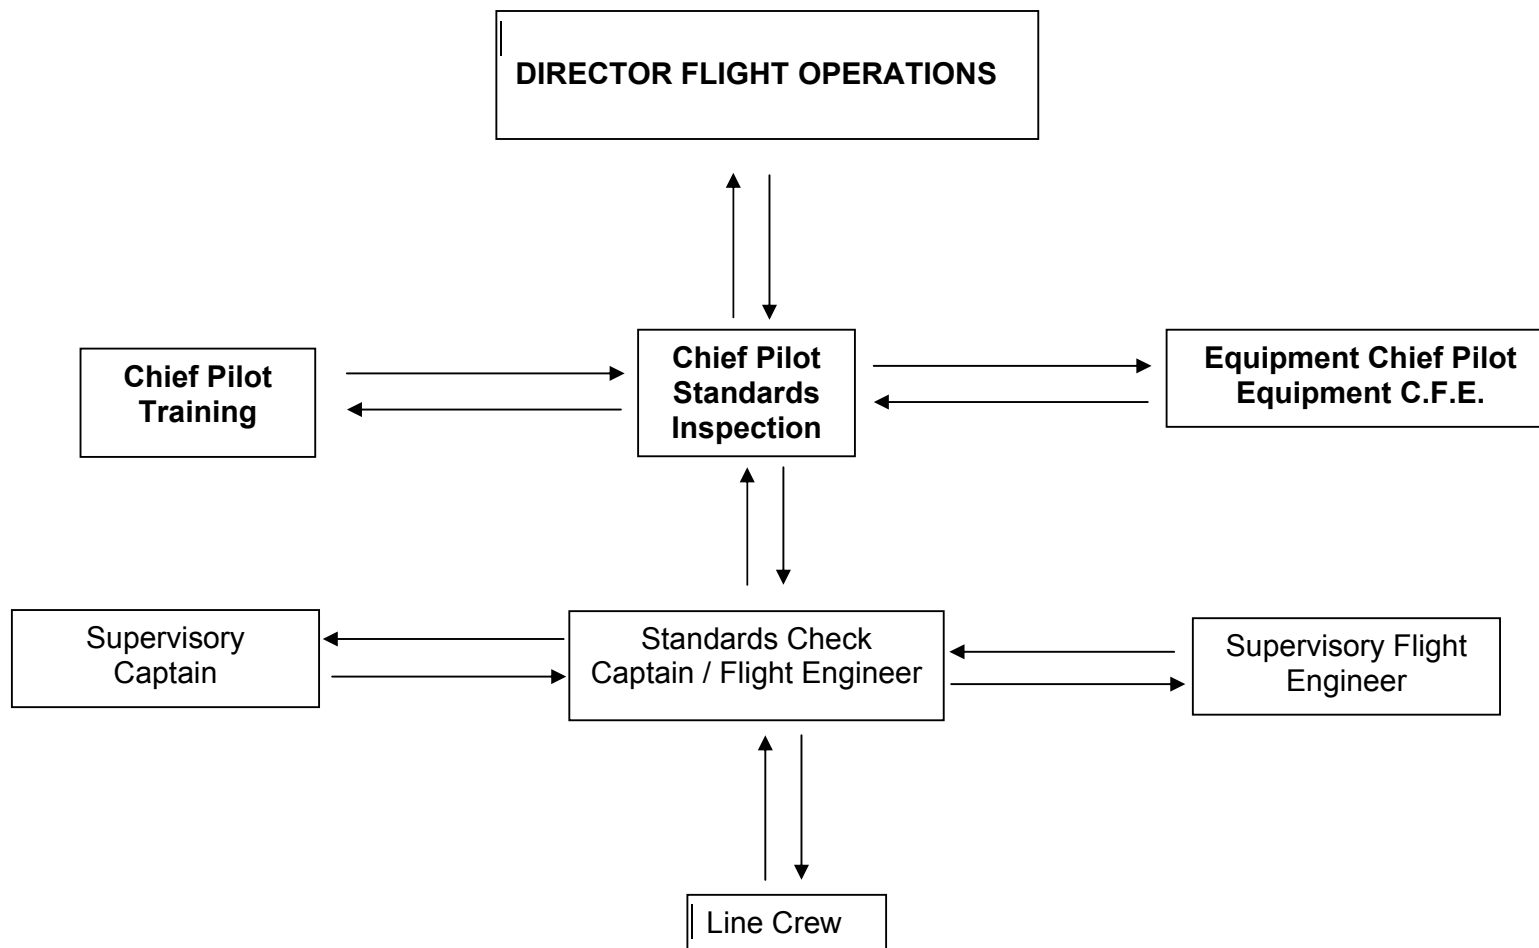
DIRECTOR FLIGHT OPERATIONS

Chief Pilot Training

Chief Pilot Standards Inspection

Equipment Chief Pilot Equipment C.F.E.

Supervisory Captain

Standards Check Captain / Flight Engineer

Supervisory Flight Engineer

Line Crew